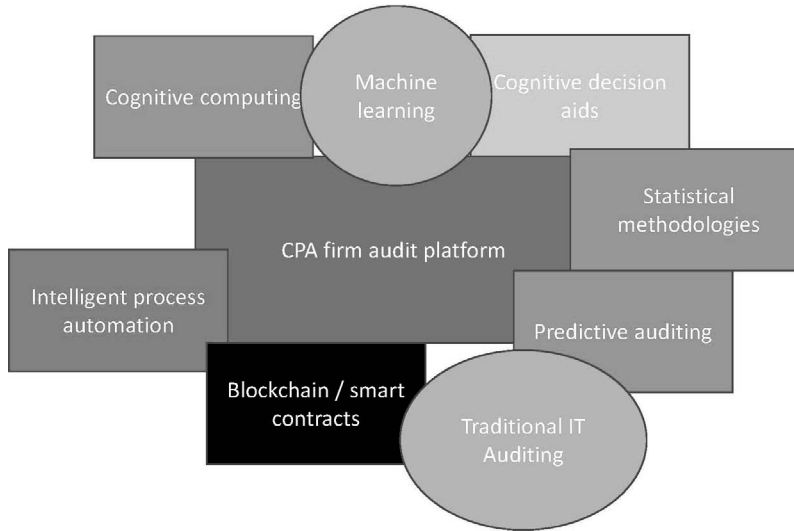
Cognitive computing

Machine learning

Cognitive decision aids

Statistical methodologies

CPA firm audit platform

Intelligent process automation

Predictive auditing

Blockchain / smart contracts

Traditional IT Auditing